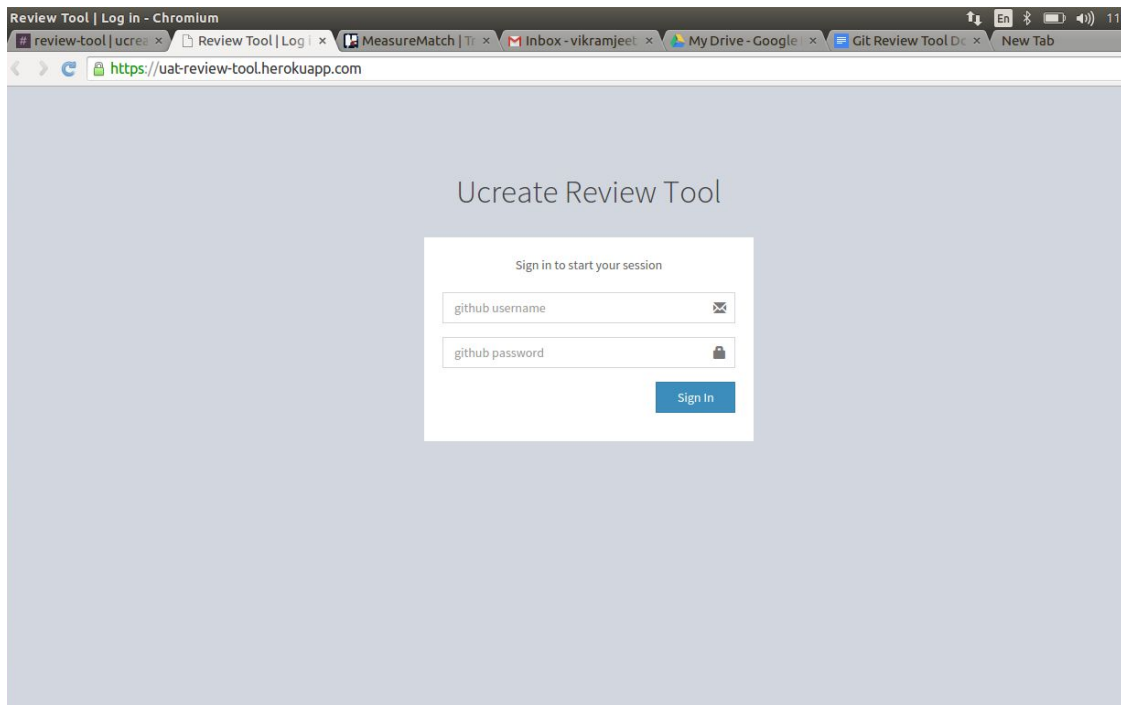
Review Tool | Log in - Chromium

En 11

review-tool | ucrea × Review Tool | Log i × MeasureMatch | Tr × Inbox - vikramjeet × My Drive - Google × Git Review Tool Do × New Tab

https://uat-review-tool.herokuapp.com

Ucreate Review Tool

Sign in to start your session

github username

github password

Sign In